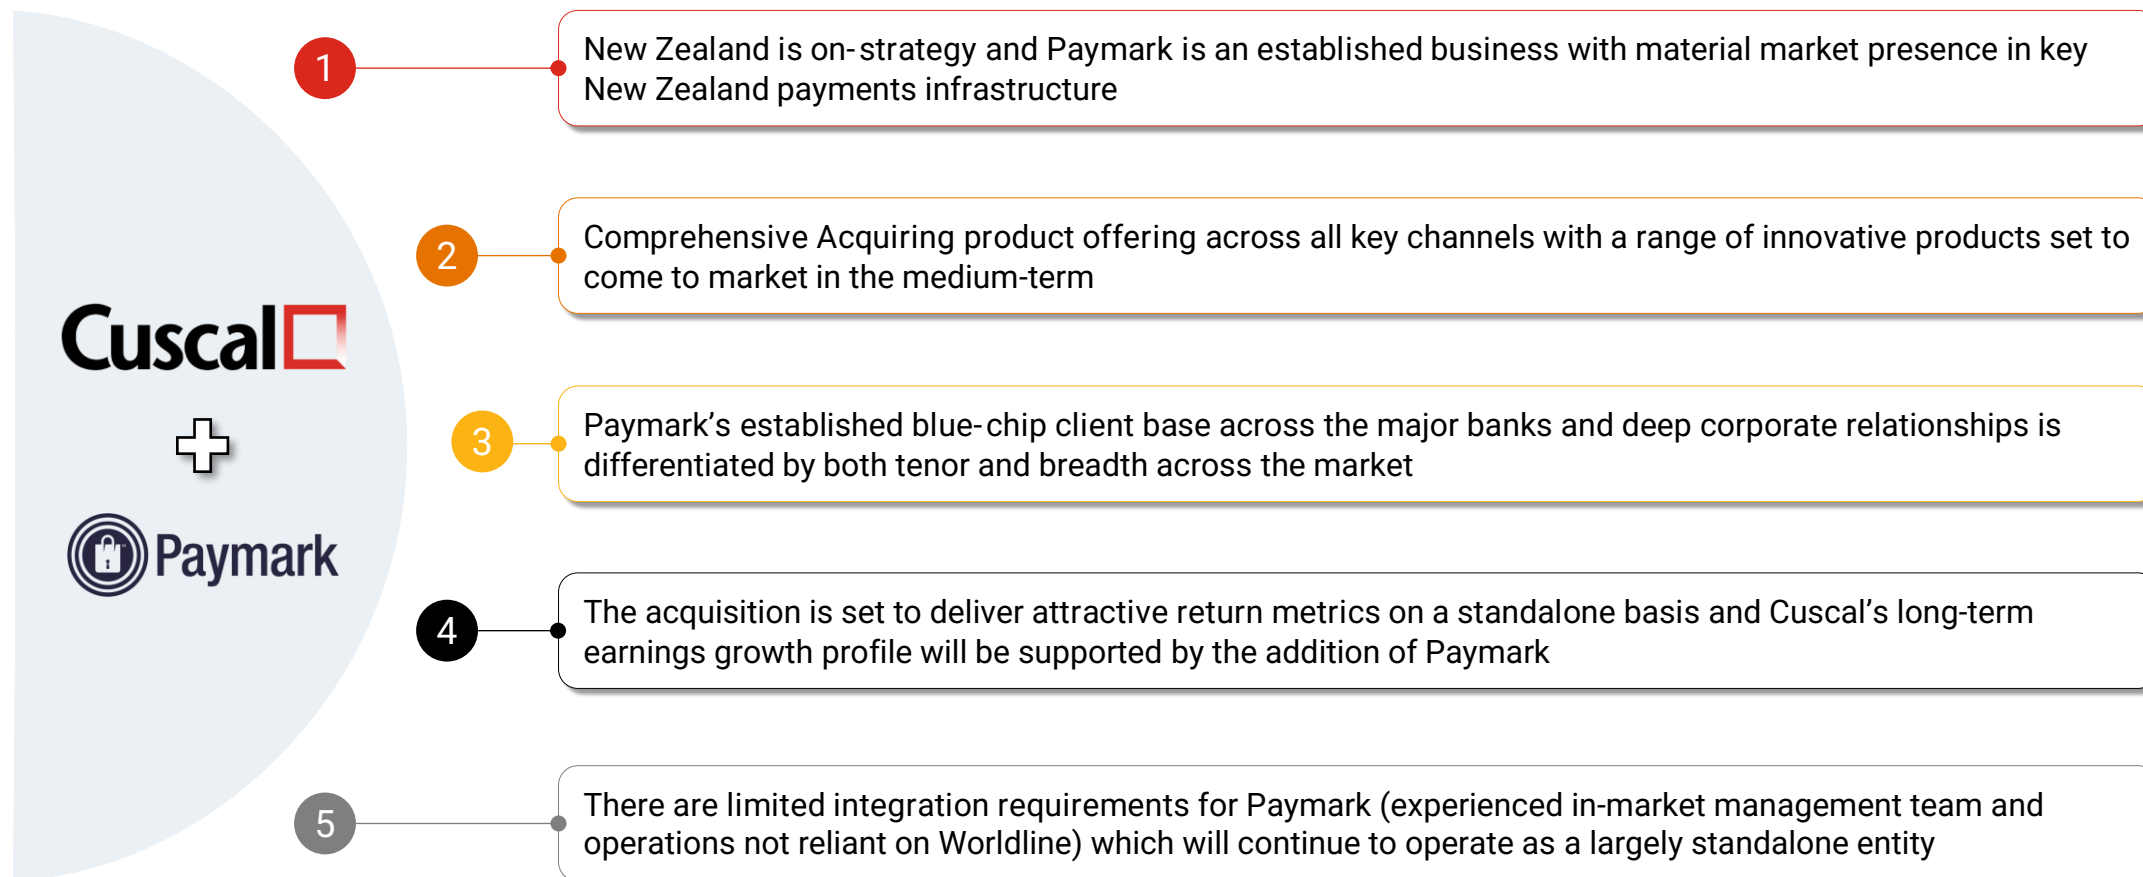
Cuscal

Paymark

1

New Zealand is on-strategy and Paymark is an established business with material market presence in key New Zealand payments infrastructure

2

Comprehensive Acquiring product offering across all key channels with a range of innovative products set to come to market in the medium-term

3

Paymark's established blue-chip client base across the major banks and deep corporate relationships is differentiated by both tenor and breadth across the market

4

The acquisition is set to deliver attractive return metrics on a standalone basis and Cuscal's long-term earnings growth profile will be supported by the addition of Paymark

5

There are limited integration requirements for Paymark (experienced in-market management team and operations not reliant on Worldline) which will continue to operate as a largely standalone entity